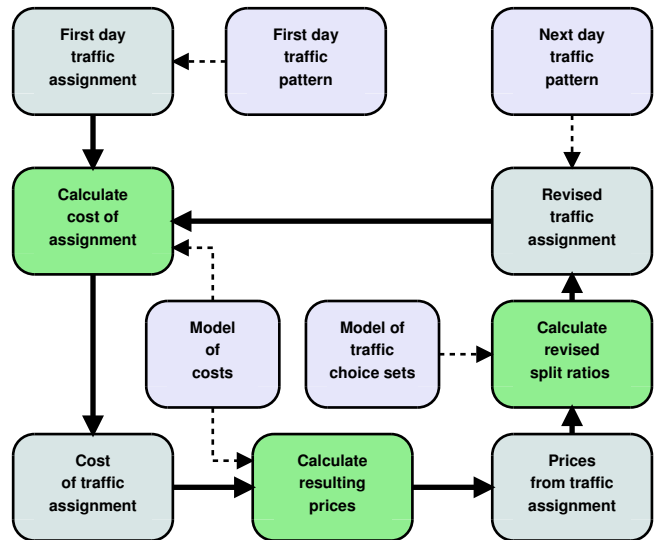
First day traffic assignment

First day traffic pattern

Next day traffic pattern

Calculate cost of assignment

Revised traffic assignment

Model of costs

Model of traffic choice sets

Calculate revised split ratios

Cost of traffic assignment

Calculate resulting prices

Prices from traffic assignment